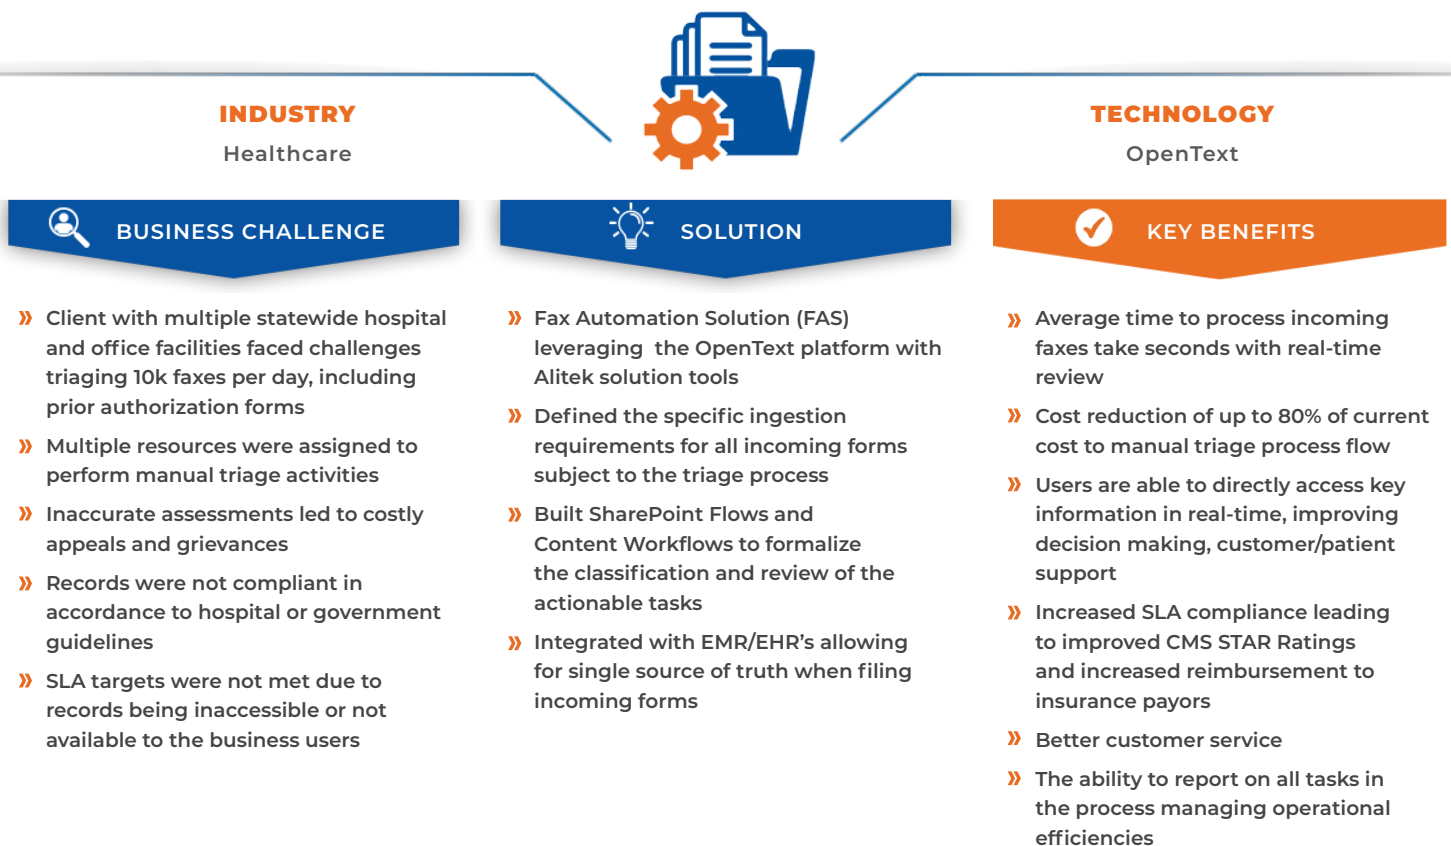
INDUSTRY
Healthcare

TECHNOLOGY
OpenText

BUSINESS CHALLENGE

» Client with multiple statewide hospital and office facilities faced challenges triaging 10k faxes per day, including prior authorization forms

» Multiple resources were assigned to perform manual triage activities

» Inaccurate assessments led to costly appeals and grievances

» Records were not compliant in accordance to hospital or government guidelines

» SLA targets were not met due to records being inaccessible or not available to the business users

SOLUTION

» Fax Automation Solution (FAS) leveraging the OpenText platform with Alitek solution tools

» Defined the specific ingestion requirements for all incoming forms subject to the triage process

» Built SharePoint Flows and Content Workflows to formalize the classification and review of the actionable tasks

» Integrated with EMR/EHR's allowing for single source of truth when filing incoming forms

KEY BENEFITS

» Average time to process incoming faxes take seconds with real-time review

» Cost reduction of up to 80% of current cost to manual triage process flow

» Users are able to directly access key information in real-time, improving decision making, customer/patient support

» Increased SLA compliance leading to improved CMS STAR Ratings and increased reimbursement to insurance payors

» Better customer service

» The ability to report on all tasks in the process managing operational efficiencies